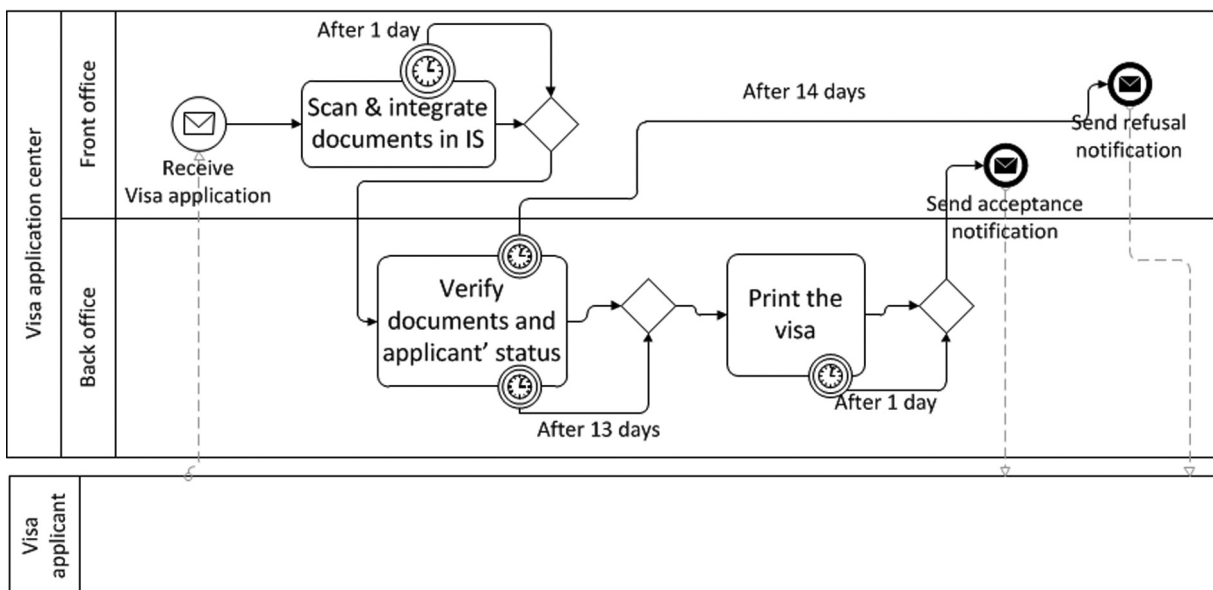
Visa application center

Front office

Back office

After 1 day

Scan & integrate documents in IS

Receive Visa application

After 14 days

Send refusal notification

Send acceptance notification

Verify documents and applicant' status

Print the visa

After 13 days

After 1 day

Visa applicant